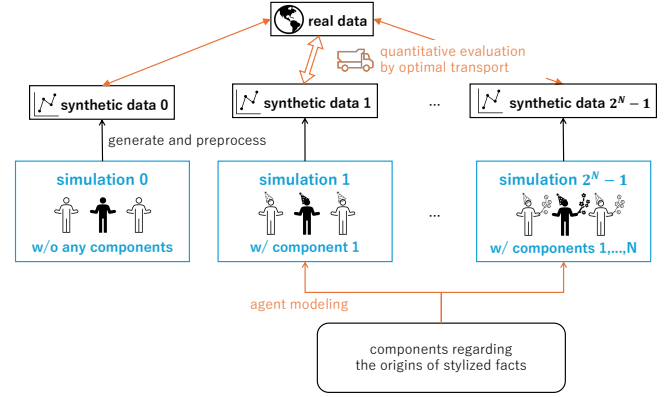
real data

quantitative evaluation by optimal transport

synthetic data 0

synthetic data 1

...

synthetic data $2^N - 1$

generate and preprocess

simulation 0

w/o any components

simulation 1

w/ component 1

...

simulation $2^N - 1$

w/ components 1,...,N

agent modeling

components regarding the origins of stylized facts